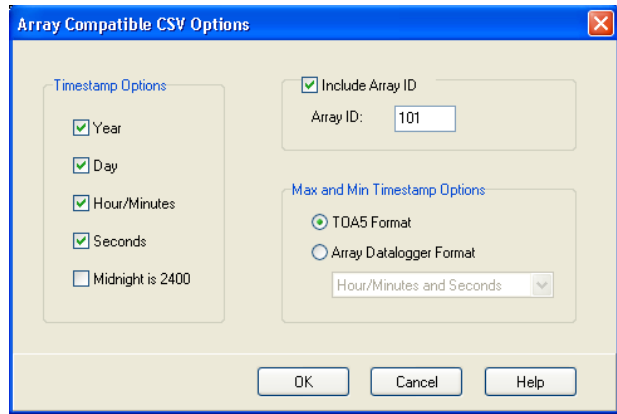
Array Compatible CSV Options

Timestamp Options

Year

Day

Hour/Minutes

Seconds

Midnight is 2400

Include Array ID

Array ID: 101

Max and Min Timestamp Options

TOA5 Format

Array Datalogger Format

Hour/Minutes and Seconds

OK

Cancel

Help